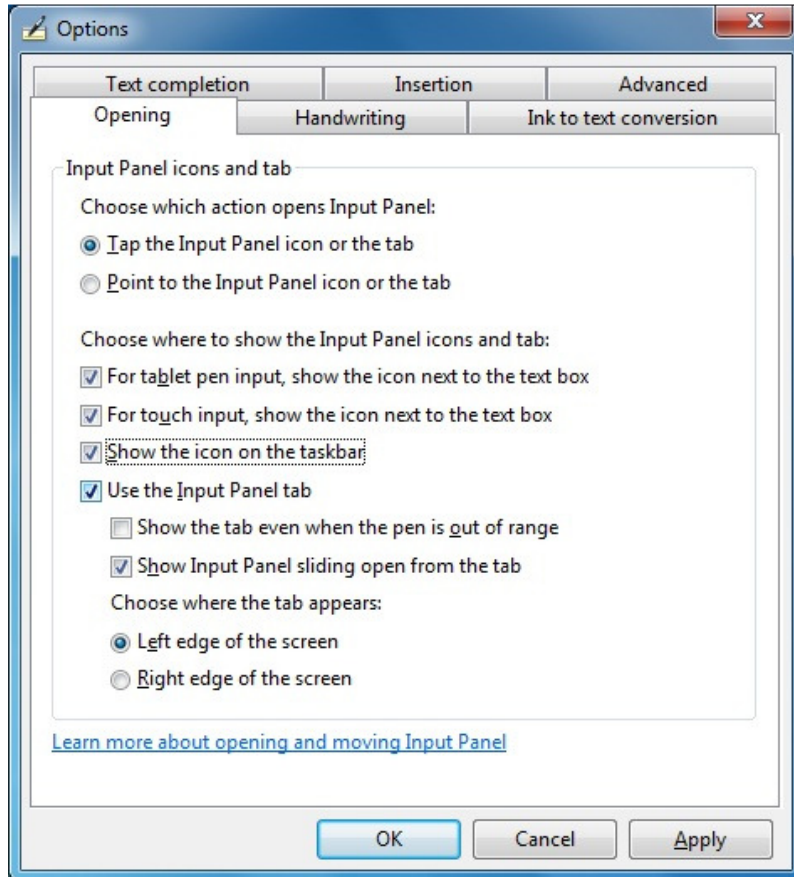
Options

Text completion
Insertion
Advanced
Opening
Handwriting
Ink to text conversion

Input Panel icons and tab

Choose which action opens Input Panel:

Tap the Input Panel icon or the tab

Point to the Input Panel icon or the tab

Choose where to show the Input Panel icons and tab:

For tablet pen input, show the icon next to the text box

For touch input, show the icon next to the text box

Show the icon on the taskbar

Use the Input Panel tab

Show the tab even when the pen is out of range

Show Input Panel sliding open from the tab

Choose where the tab appears:

Left edge of the screen

Right edge of the screen

Learn more about opening and moving Input Panel

OK
Cancel
Apply